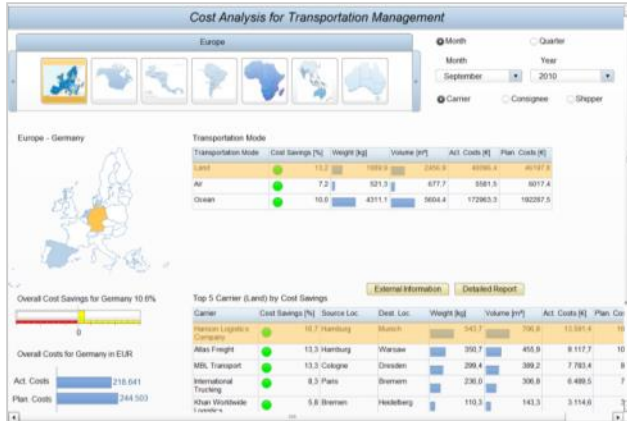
Cost Analysis for Transportation Management

Europe

Month
Quarter

Month
September

Year
2010

Carrier
Consignee
Shipper

Europe - Germany

Transportation Mode

| Transportation Mode | Cost Savings [%] | Weight [kg] | Volume [m³] | Act. Costs [€] | Plan. Costs [€] |
|---|---|---|---|---|---|
| Land | 13,2 | 1689,9 | 2456,9 | 40096,4 | 46197,6 |
| Air | 7,2 | 521,3 | 677,7 | 5581,5 | 6017,4 |
| Ocean | 10,0 | 4311,1 | 5604,4 | 172963,3 | 192287,5 |

External Information
Detailed Report

Overall Cost Savings for Germany 10.8%

0

Top 5 Carrier (Land) by Cost Savings

| Carrier | Cost Savings [%] | Source Loc. | Dest. Loc. | Weight [kg] | Volume [m³] | Act. Costs [€] | Plan. Co |
|---|---|---|---|---|---|---|---|
| Hanson Logistics Company | 16,7 | Hamburg | Munich | 543,7 | 706,8 | 13.591,4 | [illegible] |
| Atlas Freight | 13,3 | Hamburg | Warsaw | 350,7 | 455,9 | 8.117,7 | 10 |
| MBL Transport | 13,3 | Cologne | Dresden | 299,4 | 389,2 | 7.783,4 | 8 |
| International Trucking | 8,3 | Paris | Bremen | 236,0 | 306,8 | 6.489,5 | 7 |
| Khan Worldwide Logistics | 5,8 | Bremen | Heidelberg | 110,3 | 143,3 | 3.114,6 | 3 |

Overall Costs for Germany in EUR

Act. Costs 218.641
Plan. Costs 244.503